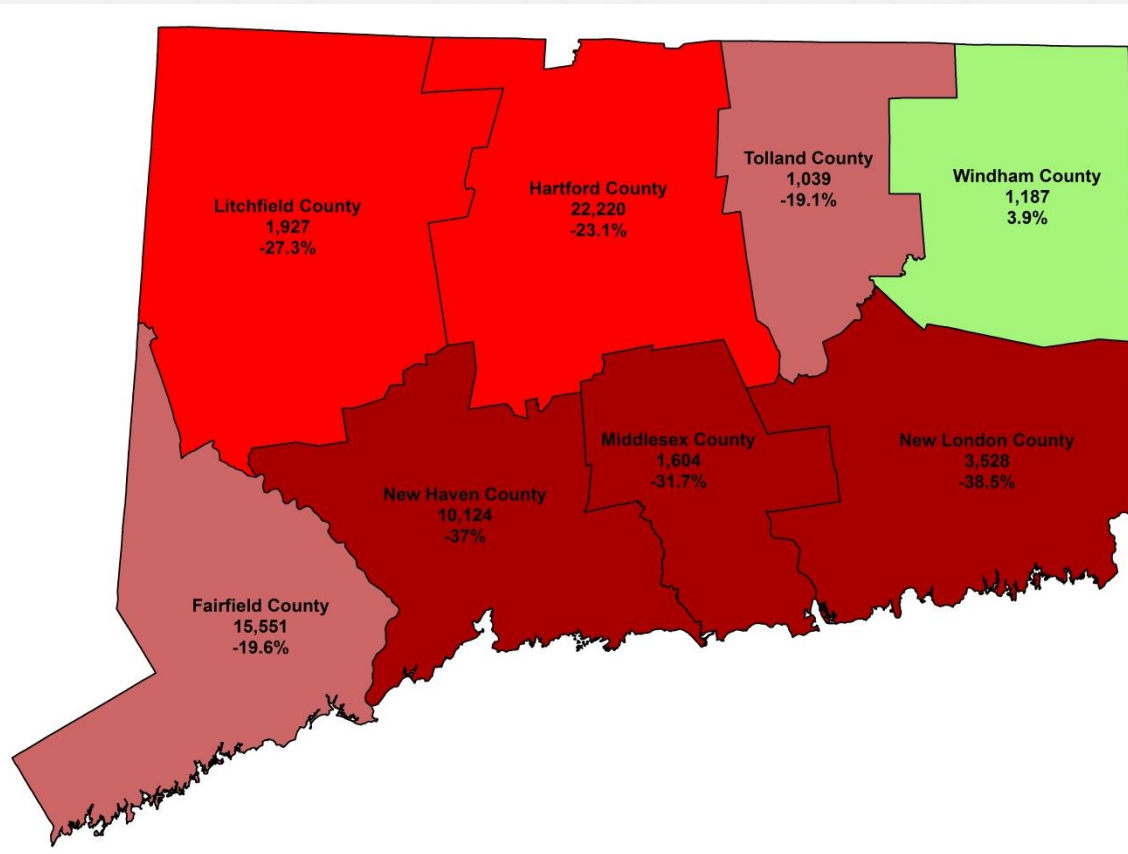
Litchfield County
1,927
-27.3%

Hartford County
22,220
-23.1%

Tolland County
1,039
-19.1%

Windham County
1,187
3.9%

Middlesex County
1,604
-31.7%

New London County
3,528
-38.5%

New Haven County
10,124
-37%

Fairfield County
15,551
-19.6%